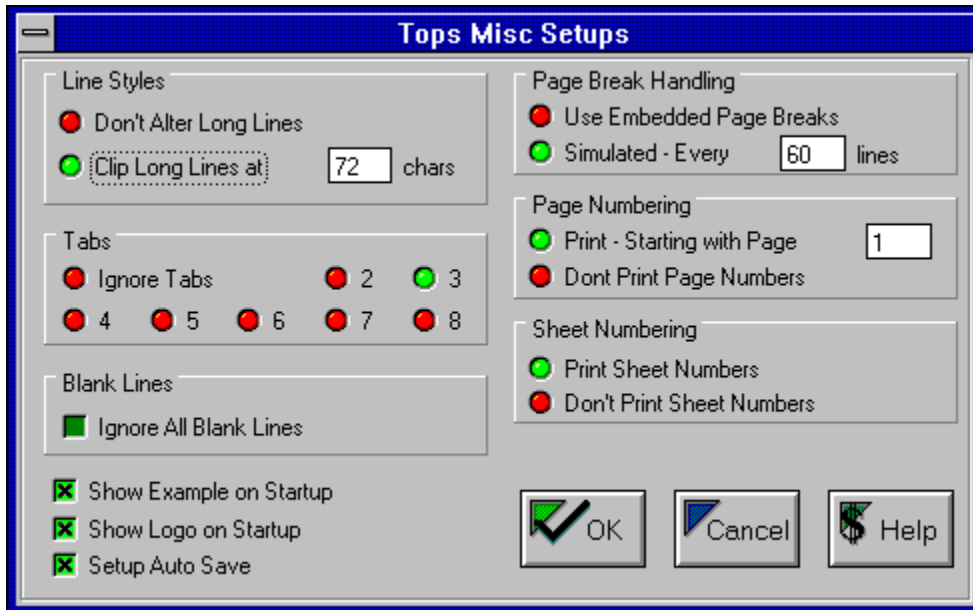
Tops Misc Setups

Line Styles
Don't Alter Long Lines
Clip Long Lines at 72 chars

Tabs
Ignore Tabs 2 3
4 5 6 7 8

Blank Lines
Ignore All Blank Lines

Show Example on Startup
Show Logo on Startup
Setup Auto Save

Page Break Handling
Use Embedded Page Breaks
Simulated - Every 60 lines

Page Numbering
Print - Starting with Page 1
Dont Print Page Numbers

Sheet Numbering
Print Sheet Numbers
Don't Print Sheet Numbers

OK
Cancel
Help